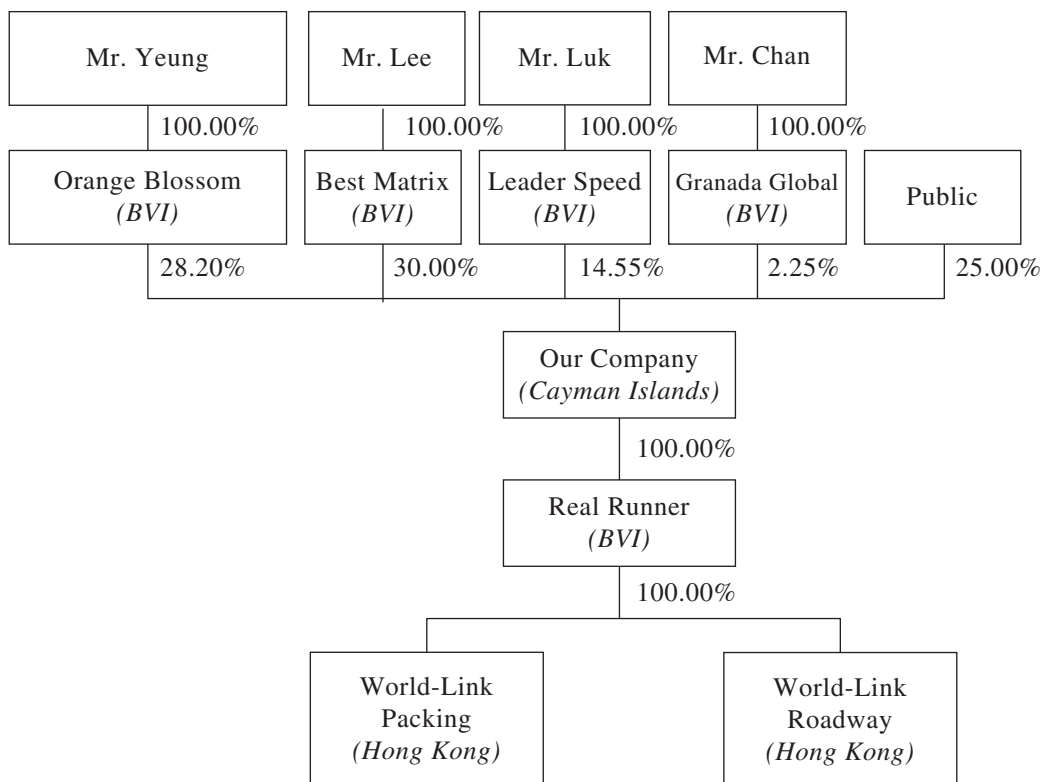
Mr. Yeung

Mr. Lee

Mr. Luk

Mr. Chan

100.00%

100.00%

100.00%

100.00%

Orange Blossom
*(BVI)*

Best Matrix
*(BVI)*

Leader Speed
*(BVI)*

Granada Global
*(BVI)*

Public

28.20%

30.00%

14.55%

2.25%

25.00%

Our Company
*(Cayman Islands)*

100.00%

Real Runner
*(BVI)*

100.00%

World-Link Packing
*(Hong Kong)*

World-Link Roadway
*(Hong Kong)*